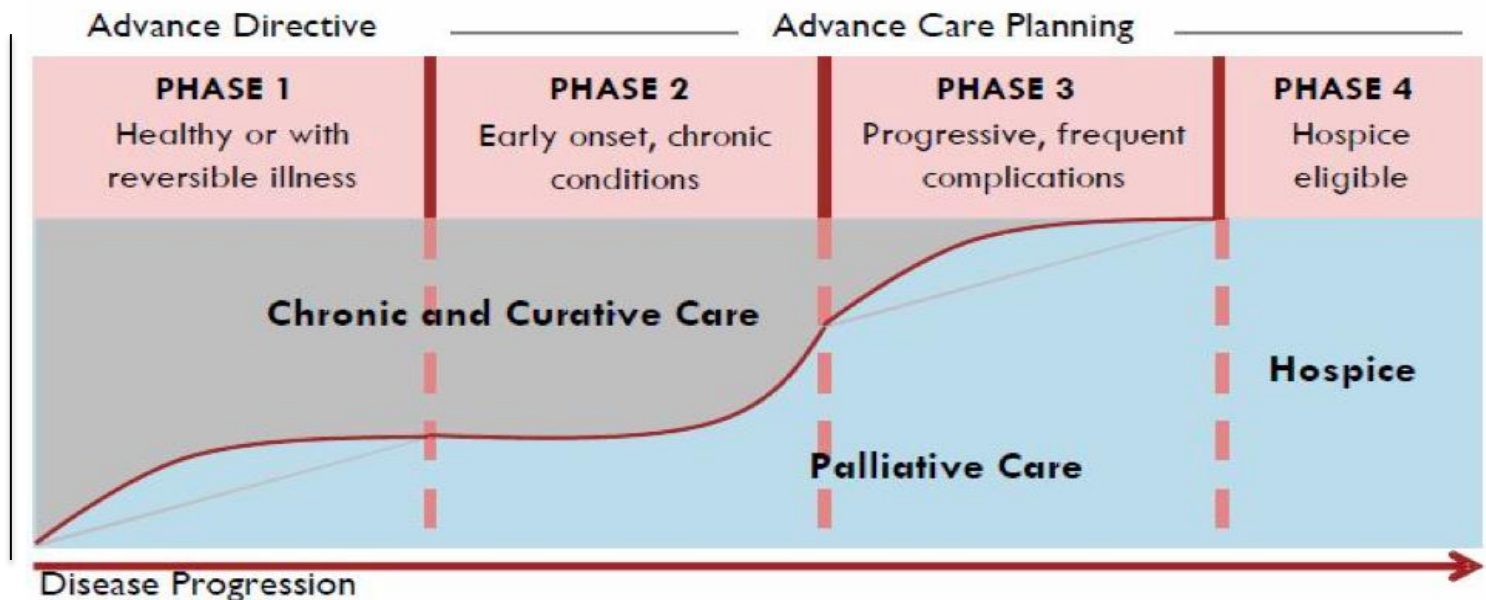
Advance Directive

Advance Care Planning

PHASE 1
Healthy or with reversible illness

PHASE 2
Early onset, chronic conditions

PHASE 3
Progressive, frequent complications

PHASE 4
Hospice eligible

Chronic and Curative Care

Hospice

Palliative Care

Disease Progression